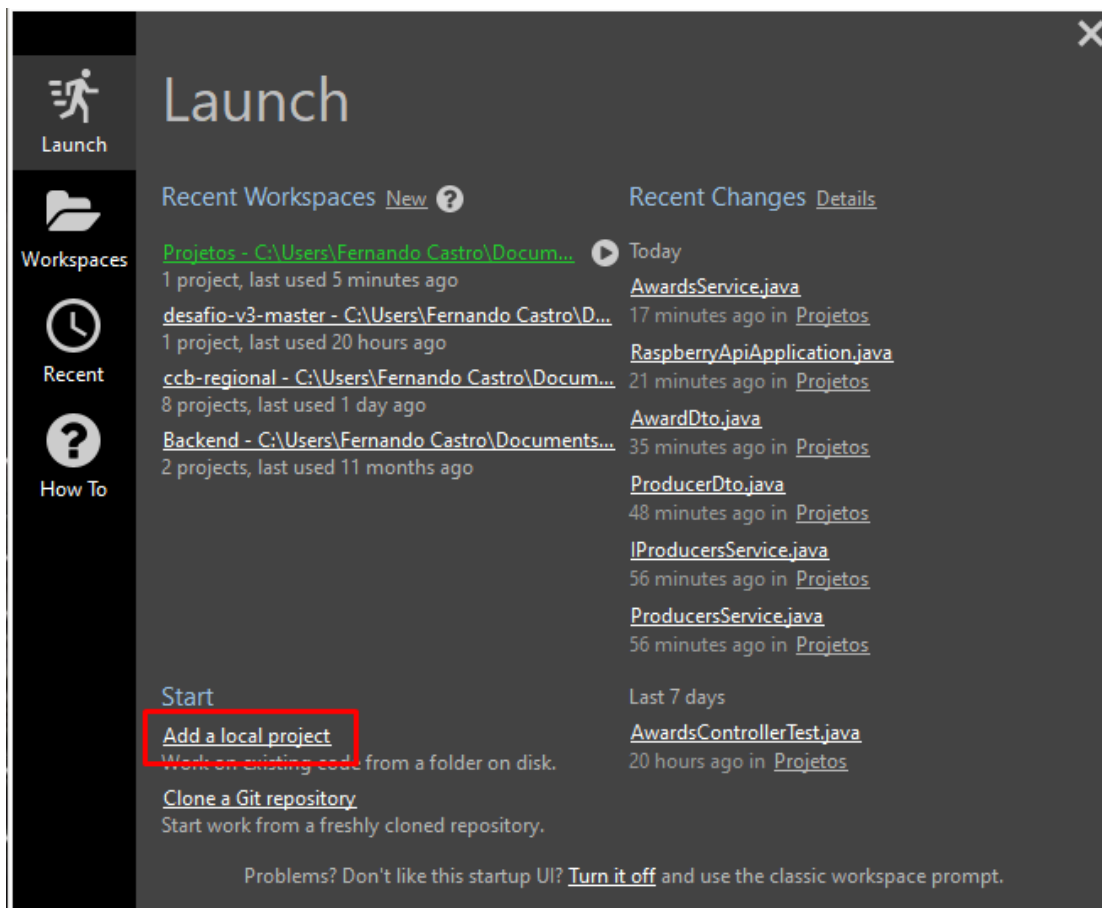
Launch

Workspaces

Recent

How To

Launch

Recent Workspaces New ?

Projetos - C:\Users\Fernando Castro\Docum...
1 project, last used 5 minutes ago

desafio-v3-master - C:\Users\Fernando Castro\D...
1 project, last used 20 hours ago

ccb-regional - C:\Users\Fernando Castro\Docum...
8 projects, last used 1 day ago

Backend - C:\Users\Fernando Castro\Documents...
2 projects, last used 11 months ago

Recent Changes Details

Today

AwardsService.java
17 minutes ago in Projetos

RaspberryApiApplication.java
21 minutes ago in Projetos

AwardDto.java
35 minutes ago in Projetos

ProducerDto.java
48 minutes ago in Projetos

IProducersService.java
56 minutes ago in Projetos

ProducersService.java
56 minutes ago in Projetos

Start

Add a local project
Work on existing code from a folder on disk.

Clone a Git repository
Start work from a freshly cloned repository.

Last 7 days

AwardsControllerTest.java
20 hours ago in Projetos

Problems? Don't like this startup UI? Turn it off and use the classic workspace prompt.